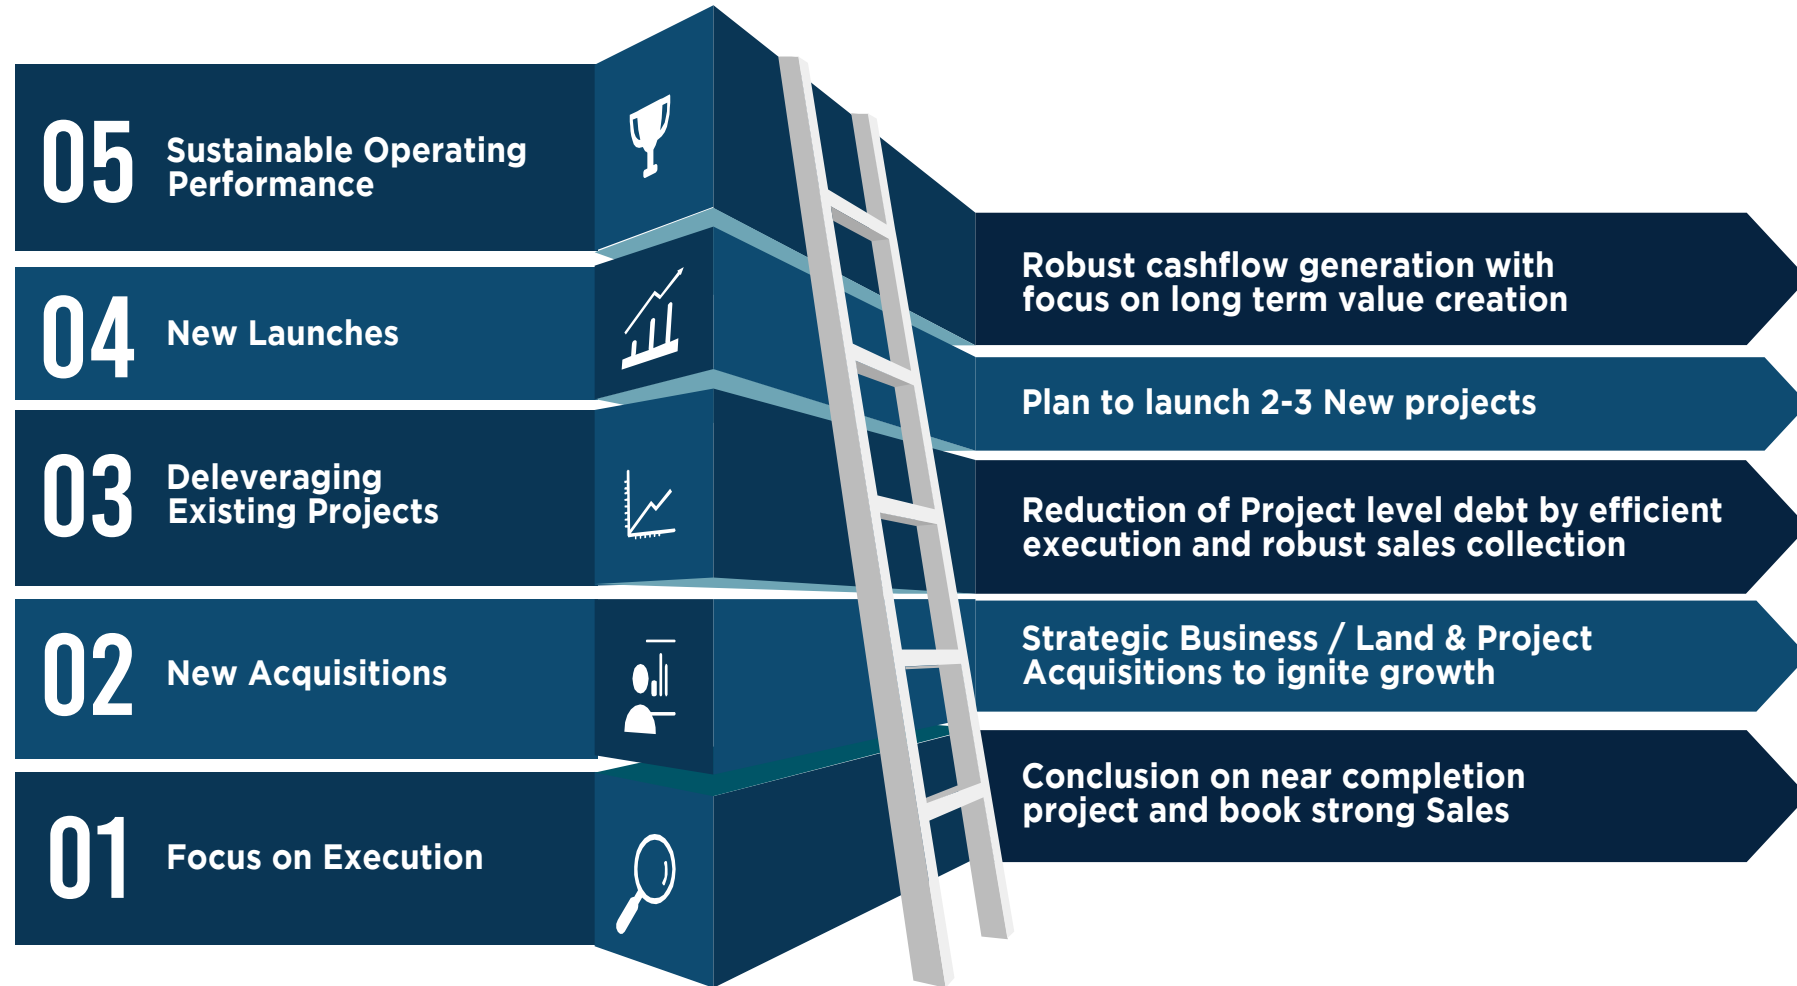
05 Sustainable Operating Performance

04 New Launches

03 Deleveraging Existing Projects

02 New Acquisitions

01 Focus on Execution

Robust cashflow generation with focus on long term value creation

Plan to launch 2-3 New projects

Reduction of Project level debt by efficient execution and robust sales collection

Strategic Business / Land & Project Acquisitions to ignite growth

Conclusion on near completion project and book strong Sales